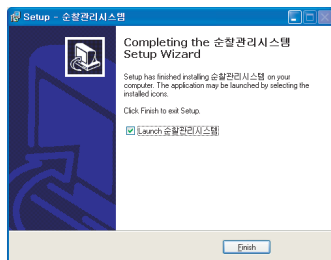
Setup - 순찰관리시스템

Completing the 순찰관리시스템 Setup Wizard

Setup has finished installing 순찰관리시스템 on your computer. The application may be launched by selecting the installed icons.

Click Finish to exit Setup.

Launch 순찰관리시스템

Finish